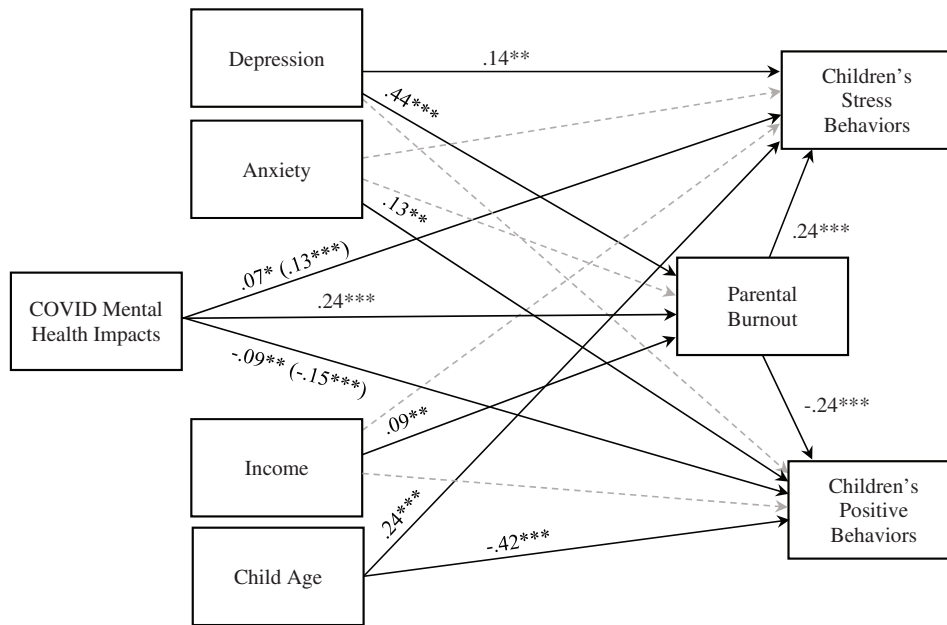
Depression

Anxiety

COVID Mental Health Impacts

Income

Child Age

Children's Stress Behaviors

Parental Burnout

Children's Positive Behaviors

.14**

.44***

.13**

.07* (.13***)

.24***

-.09** (-.15***)

.09**

.24***

-.42***

.24***

-.24***